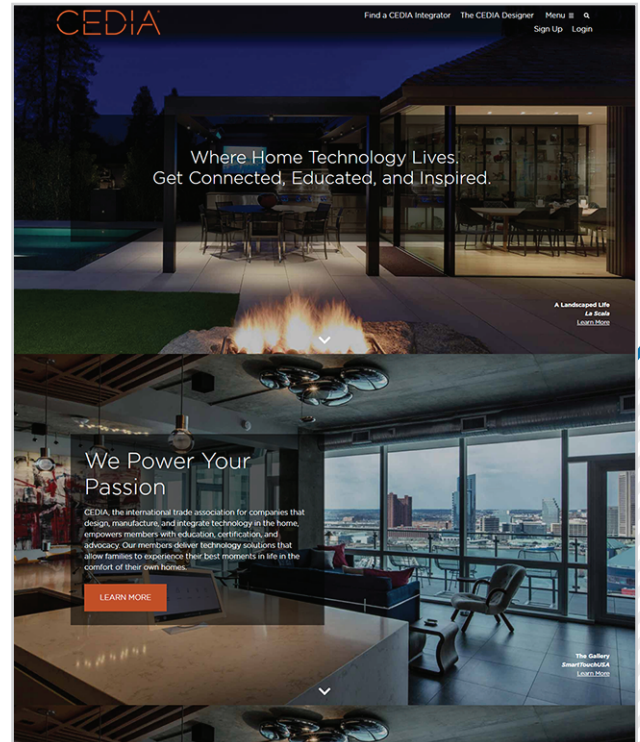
CEDIA

Find a CEDIA Integrator The CEDIA Designer Menu ≡

Sign Up Login

Where Home Technology Lives.
Get Connected, Educated, and Inspired.

A Landscaped Life
La Scala
Learn More

We Power Your Passion

CEDIA, the international trade association for companies that design, manufacture, and integrate technology in the home, empowers members with education, certification, and advocacy. Our members deliver technology solutions that allow families to experience their best moments in life in the comfort of their own homes.

LEARN MORE

The Gallery
SmartTouchUSA
Learn More